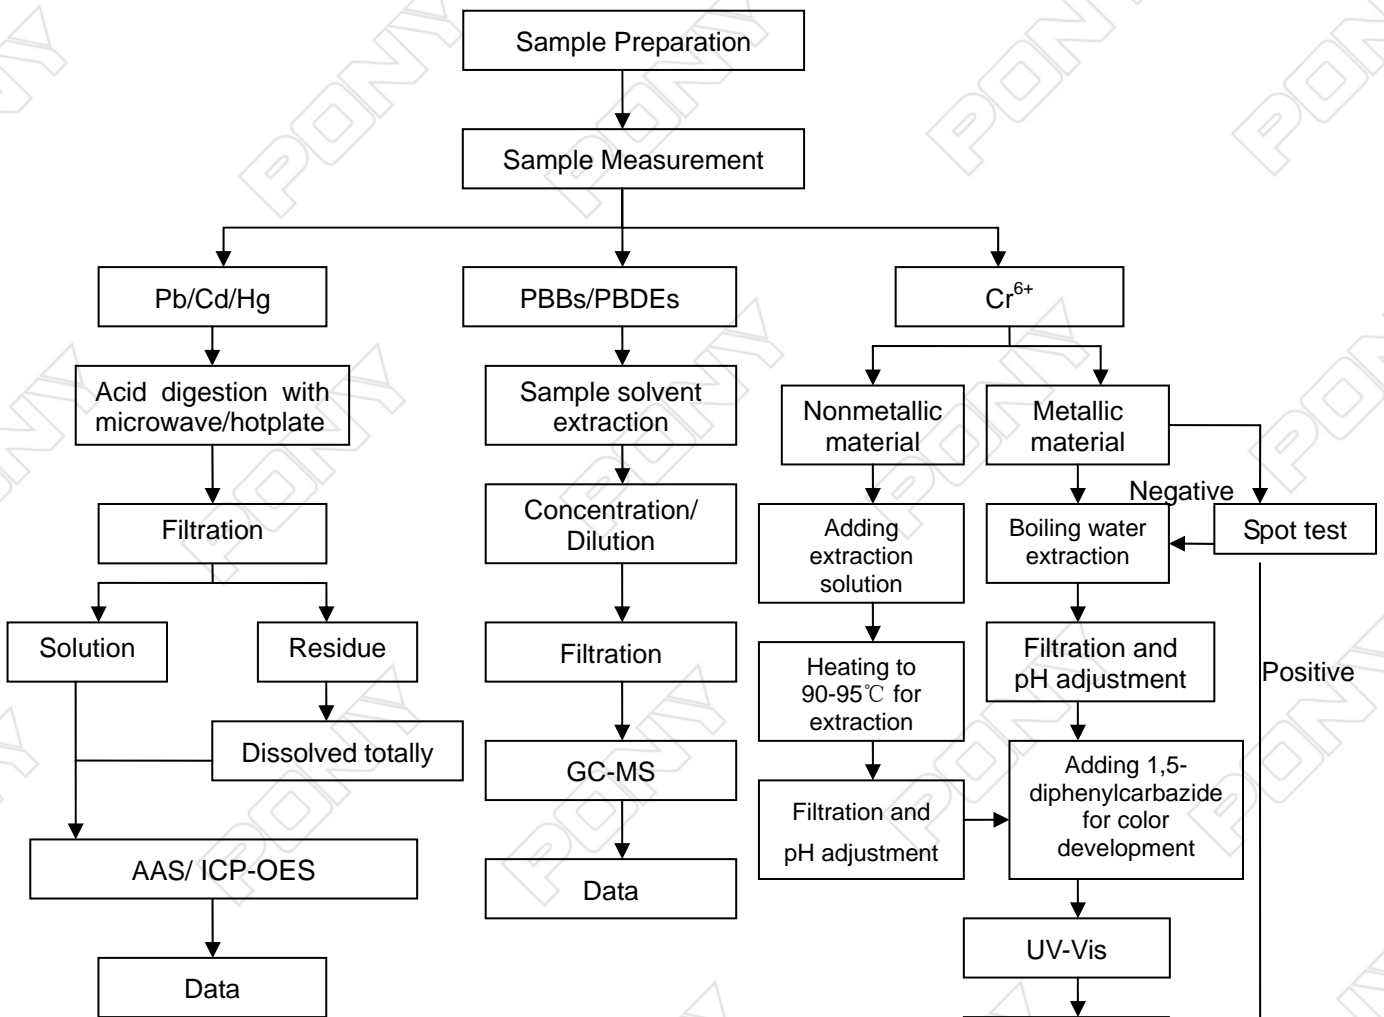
Sample Preparation

Sample Measurement

Pb/Cd/Hg

Acid digestion with microwave/hotplate

Filtration

Solution

Residue

Dissolved totally

AAS/ ICP-OES

Data

PBBs/PBDEs

Sample solvent extraction

Concentration/ Dilution

Filtration

GC-MS

Data

$Cr^{6+}$

Nonmetallic material

Metallic material

Adding extraction solution

Heating to 90-95℃ for extraction

Filtration and pH adjustment

Negative

Spot test

Boiling water extraction

Filtration and pH adjustment

Positive

Adding 1,5-diphenylcarbazide for color development

UV-Vis